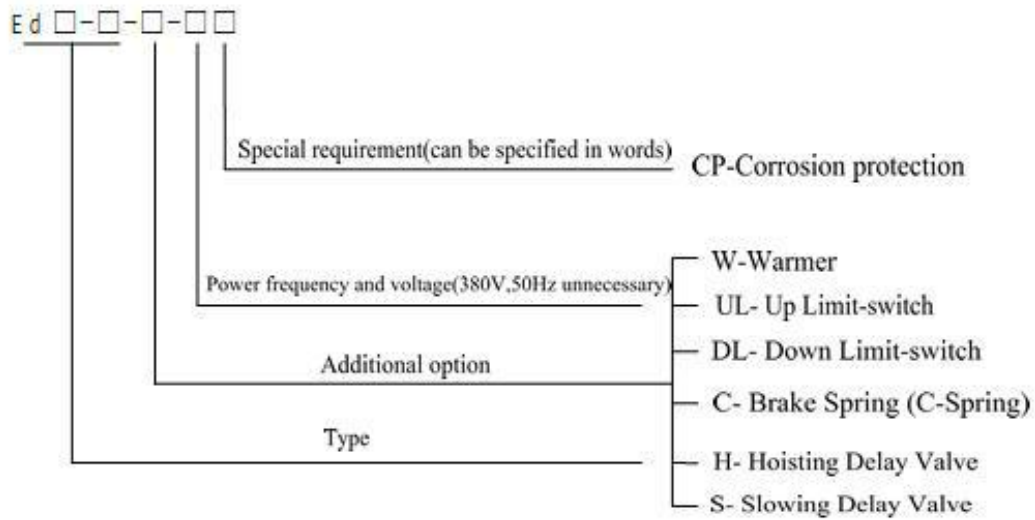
Ed □-□-□-□□

Special requirement(can be specified in words) CP-Corrosion protection

Power frequency and voltage(380V,50Hz unnecessary)

Additional option

Type

W-Warmer
UL- Up Limit-switch
DL- Down Limit-switch
C- Brake Spring (C-Spring)
H- Hoisting Delay Valve
S- Slowing Delay Valve